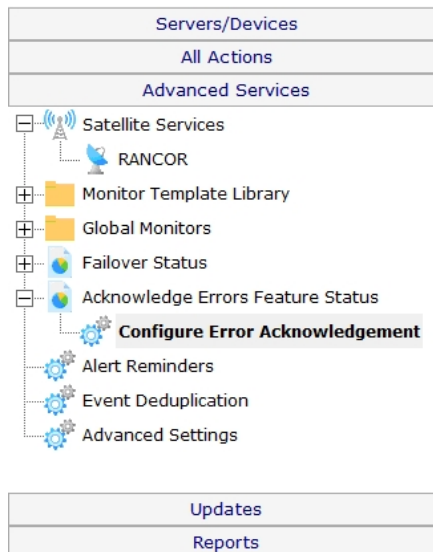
Servers/Devices

All Actions

Advanced Services

Satellite Services

RANCOR

Monitor Template Library

Global Monitors

Failover Status

Acknowledge Errors Feature Status

Configure Error Acknowledgement

Alert Reminders

Event Deduplication

Advanced Settings

Updates

Reports